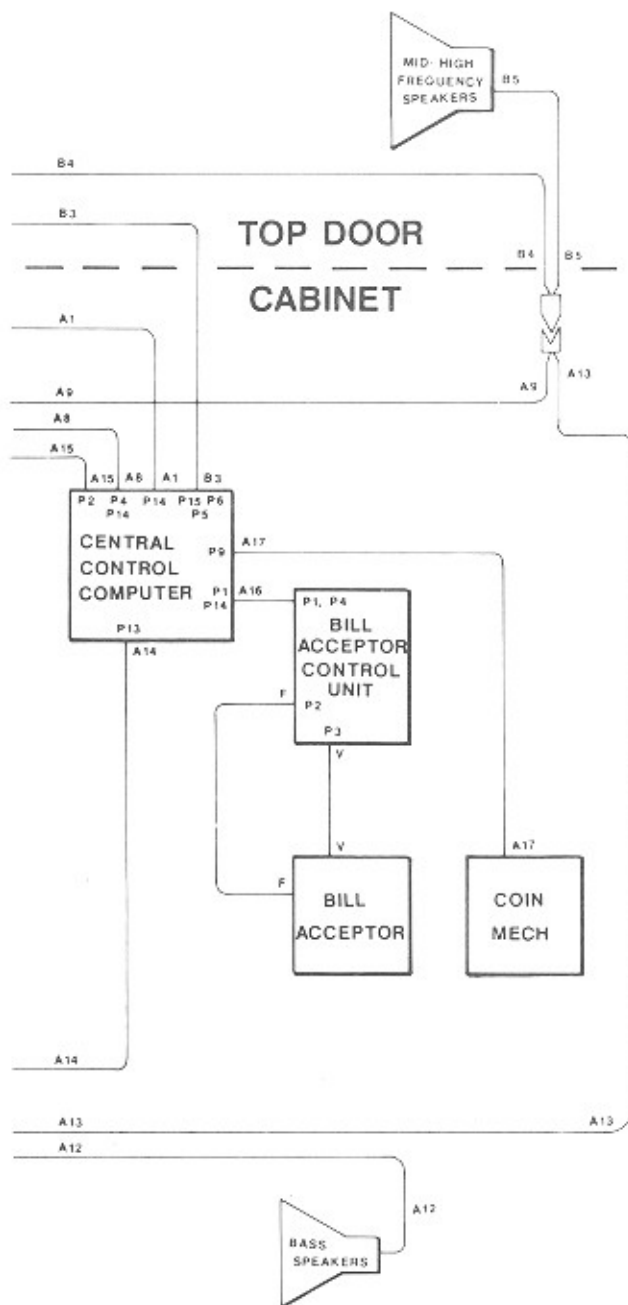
MID HIGH FREQUENCY SPEAKERS

B5

B4

B3

TOP DOOR

B4 B5

CABINET

A1

A13

A9

A9

A8

A15

A15 A8 A1 B3

P2 P4 P14 P15 P6
P14 P5

CENTRAL CONTROL COMPUTER

P9

A17

P1
P14

A16

P13

A14

P1, P4

BILL ACCEPTOR CONTROL UNIT

F

P2

P3

V

V

A17

F

BILL ACCEPTOR

COIN MECH

A14

A13

A13

A12

A12

BASS SPEAKERS